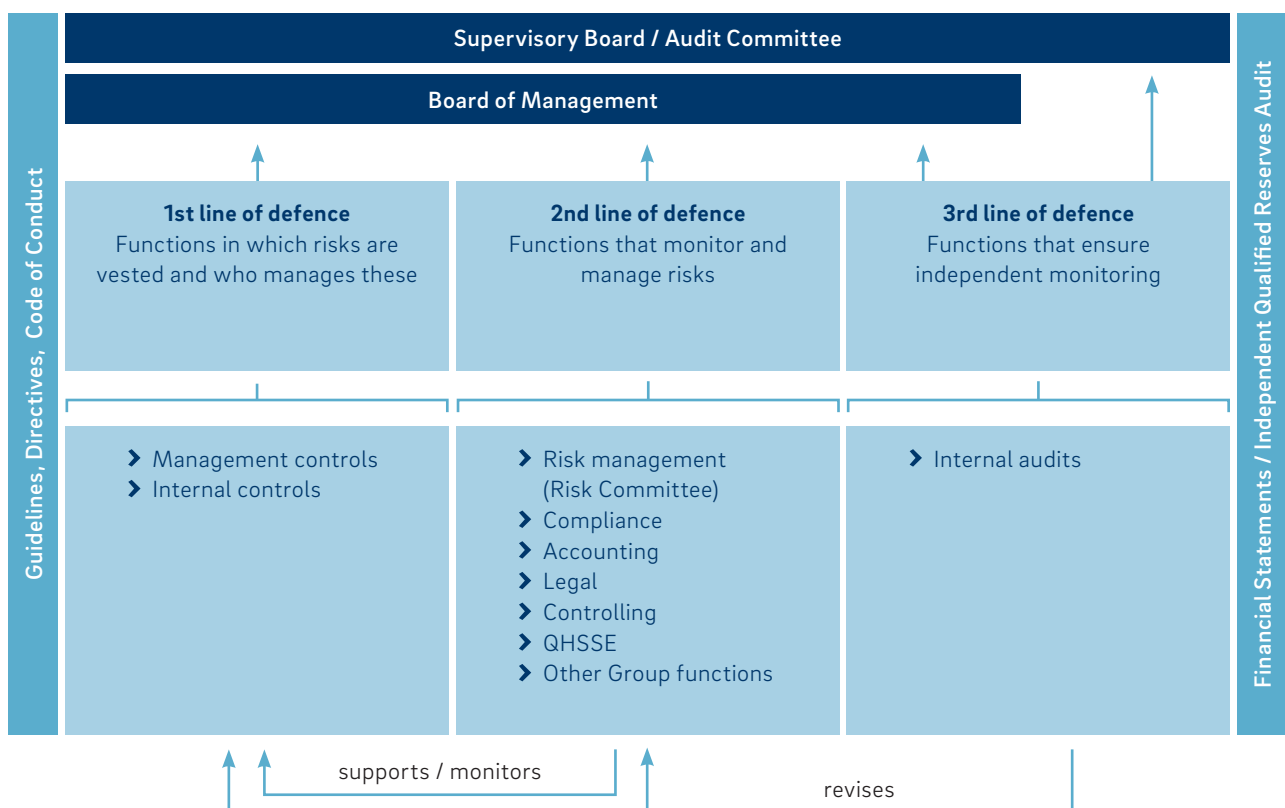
Guidelines, Directives, Code of Conduct

Supervisory Board / Audit Committee

Board of Management

1st line of defence
Functions in which risks are vested and who manages these

2nd line of defence
Functions that monitor and manage risks

3rd line of defence
Functions that ensure independent monitoring

› Management controls
› Internal controls

› Risk management (Risk Committee)
› Compliance
› Accounting
› Legal
› Controlling
› QHSSE
› Other Group functions

› Internal audits

Financial Statements / Independent Qualified Reserves Audit

supports / monitors

revises